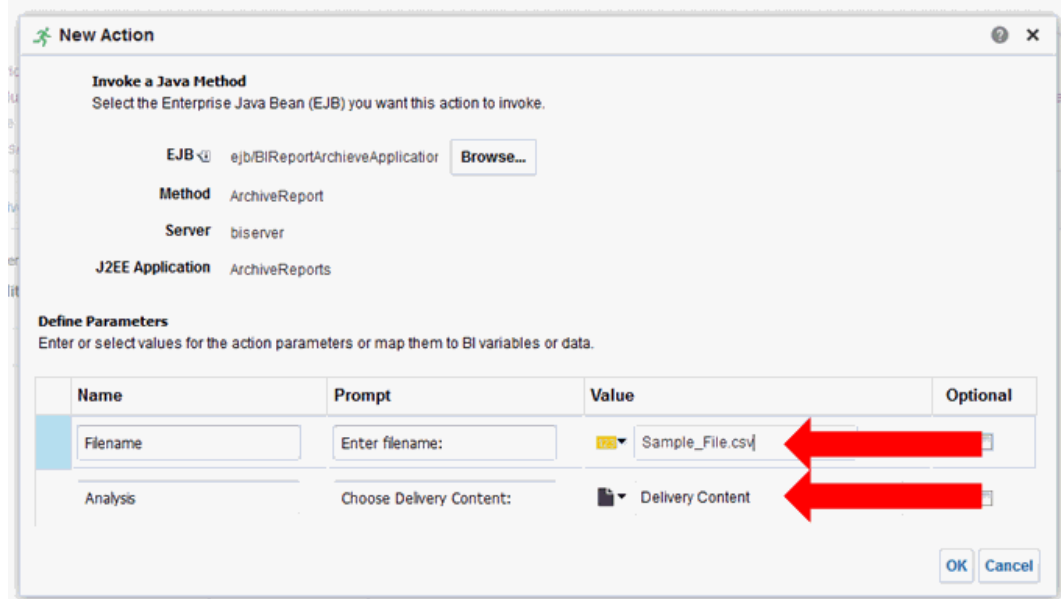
New Action

Invoke a Java Method
Select the Enterprise Java Bean (EJB) you want this action to invoke.

EJB ejb/BIReportArchieveApplicatior Browse...
Method ArchiveReport
Server biserver
J2EE Application ArchiveReports

Define Parameters
Enter or select values for the action parameters or map them to BI variables or data.

| Name | Prompt | Value | Optional |
|---|---|---|---|
| Filename | Enter filename: | Sample_File.csv | |
| Analysis | Choose Delivery Content: | Delivery Content | |

OK Cancel